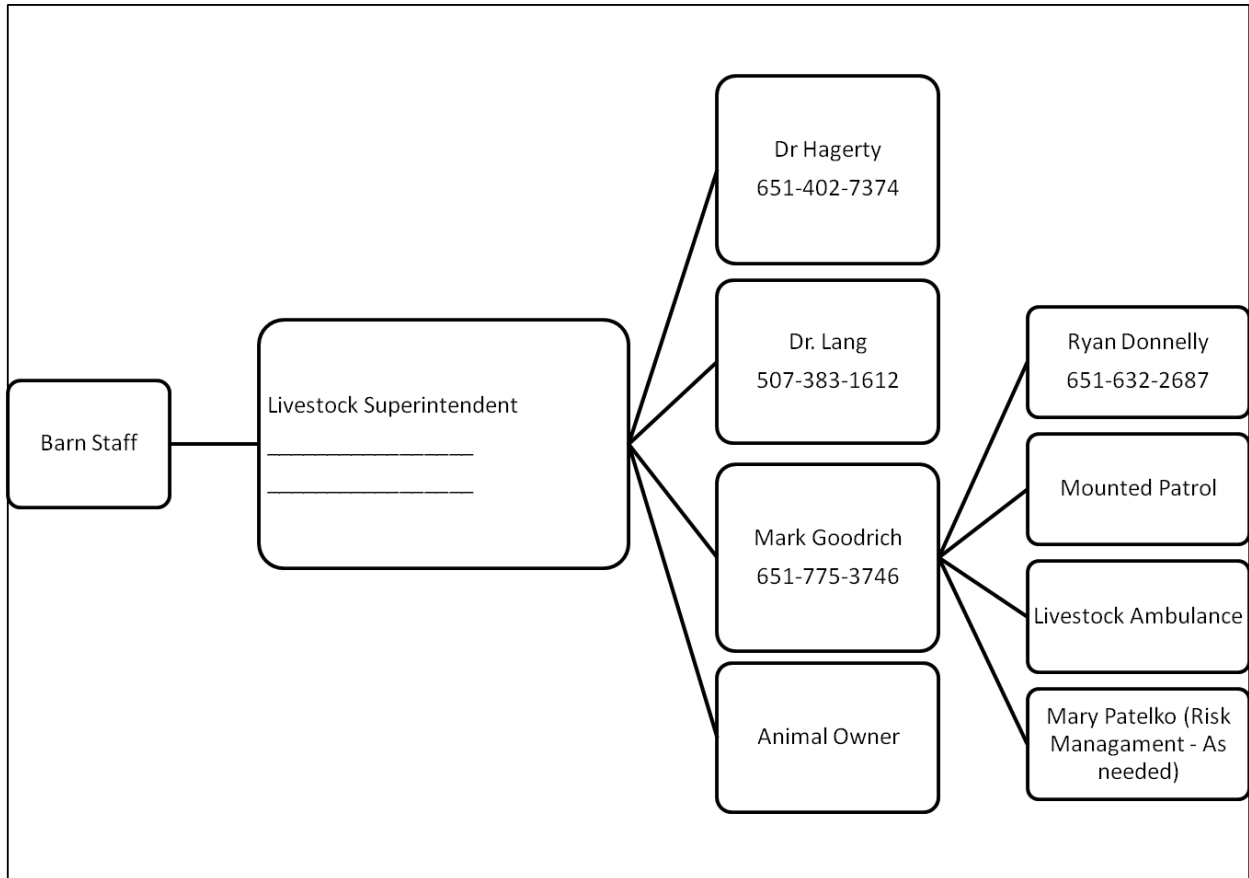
Barn Staff

Livestock Superintendent
_______________
_______________

Dr Hagerty
651-402-7374

Dr. Lang
507-383-1612

Mark Goodrich
651-775-3746

Animal Owner

Ryan Donnelly
651-632-2687

Mounted Patrol

Livestock Ambulance

Mary Patelko (Risk Managament - As needed)